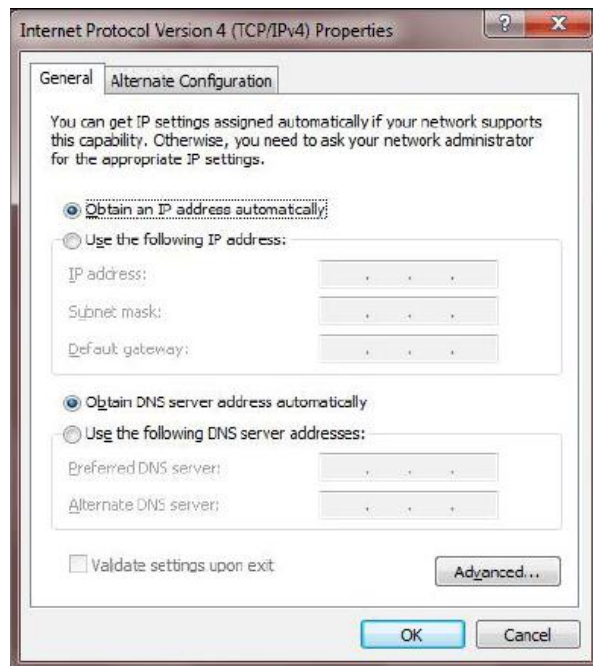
Internet Protocol Version 4 (TCP/IPv4) Properties
?
X

General
Alternate Configuration

You can get IP settings assigned automatically if your network supports this capability. Otherwise, you need to ask your network administrator for the appropriate IP settings.

Obtain an IP address automatically
Use the following IP address:
IP address: . . .
Subnet mask: . . .
Default gateway: . . .

Obtain DNS server address automatically
Use the following DNS server addresses:
Preferred DNS server: . . .
Alternate DNS server: . . .

Validate settings upon exit
Advanced...

OK
Cancel